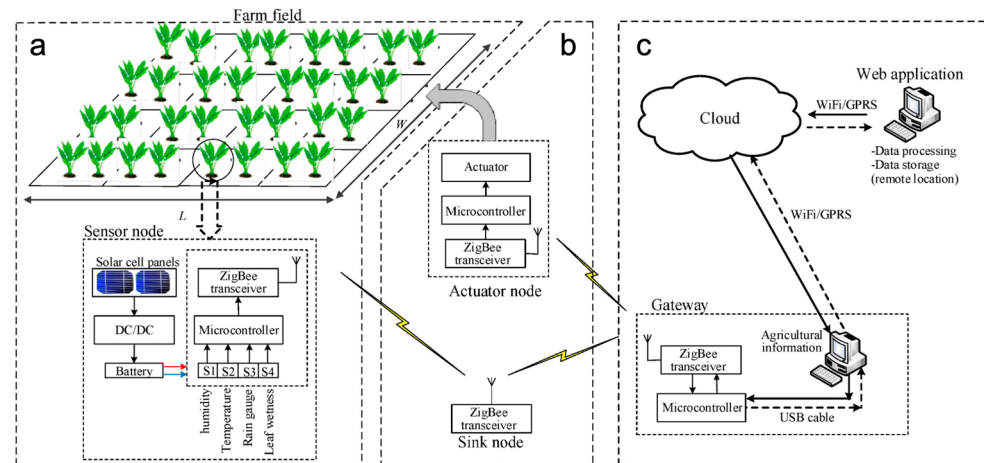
Farm field

a

W

L

Sensor node

Solar cell panels

DC/DC

Battery

ZigBee transceiver

Microcontroller

S1 S2 S3 S4

humidity

Temperature

Rain gauge

Leaf wetness

b

Actuator

Microcontroller

ZigBee transceiver

Actuator node

ZigBee transceiver

Sink node

c

Cloud

WiFi/GPRS

Web application

-Data processing
-Data storage
(remote location)

WiFi/GPRS

Gateway

Agricultural information

ZigBee transceiver

Microcontroller

USB cable